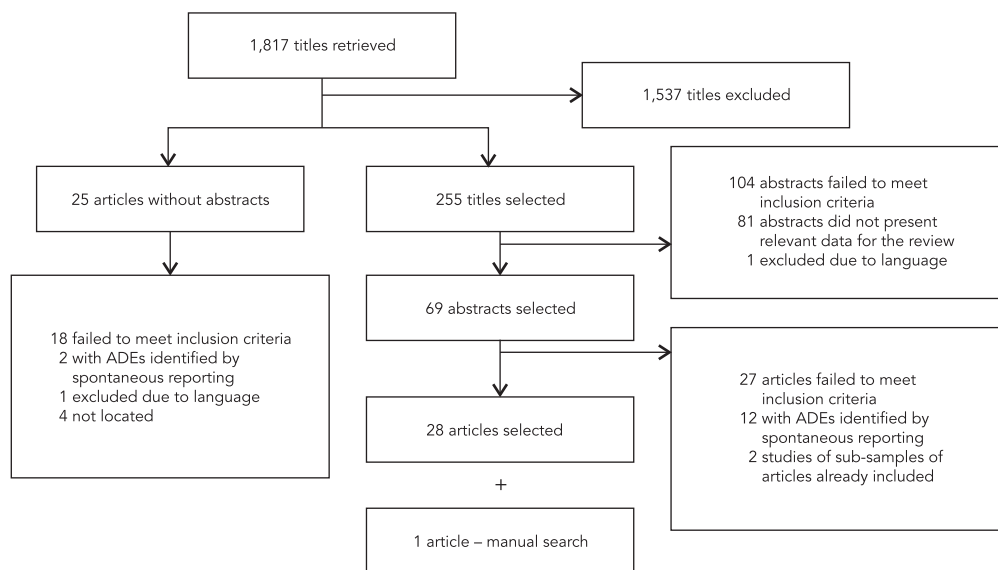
1,817 titles retrieved

1,537 titles excluded

25 articles without abstracts

255 titles selected

104 abstracts failed to meet inclusion criteria
81 abstracts did not present relevant data for the review
1 excluded due to language

18 failed to meet inclusion criteria
2 with ADEs identified by spontaneous reporting
1 excluded due to language
4 not located

69 abstracts selected

27 articles failed to meet inclusion criteria
12 with ADEs identified by spontaneous reporting
2 studies of sub-samples of articles already included

28 articles selected

+

1 article – manual search